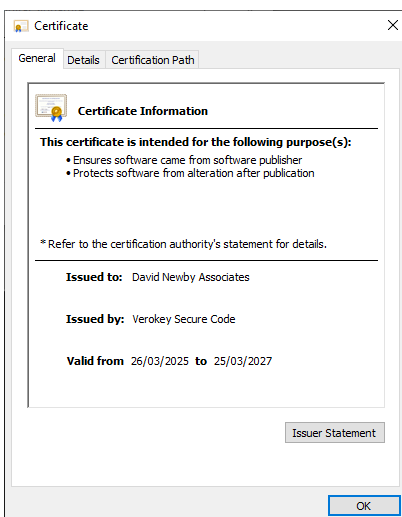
Certificate

General Details Certification Path

Certificate Information

This certificate is intended for the following purpose(s):
• Ensures software came from software publisher
• Protects software from alteration after publication

* Refer to the certification authority's statement for details.

Issued to: David Newby Associates

Issued by: Verokey Secure Code

Valid from 26/03/2025 to 25/03/2027

Issuer Statement

OK